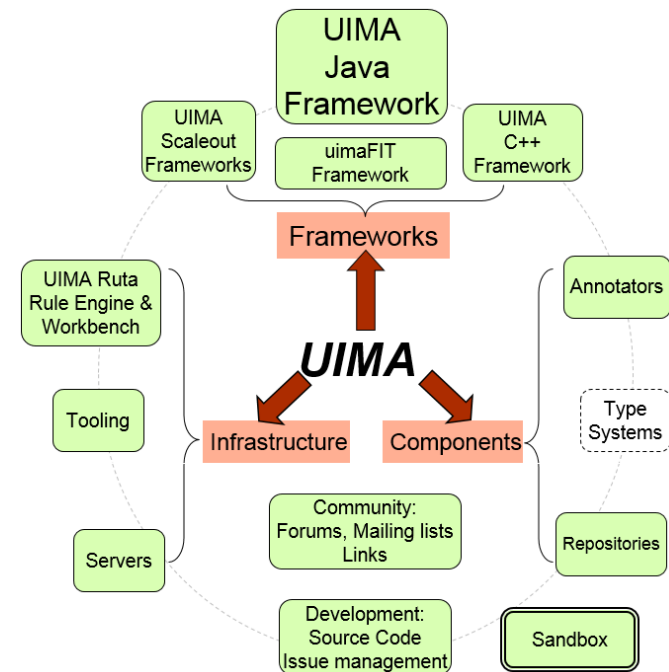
UIMA Java Framework

UIMA Scaleout Frameworks

uimaFIT Framework

UIMA C++ Framework

Frameworks

UIMA Ruta Rule Engine & Workbench

Annotators

UIMA

Tooling

Type Systems

Infrastructure

Components

Community: Forums, Mailing lists Links

Servers

Repositories

Development: Source Code Issue management

Sandbox